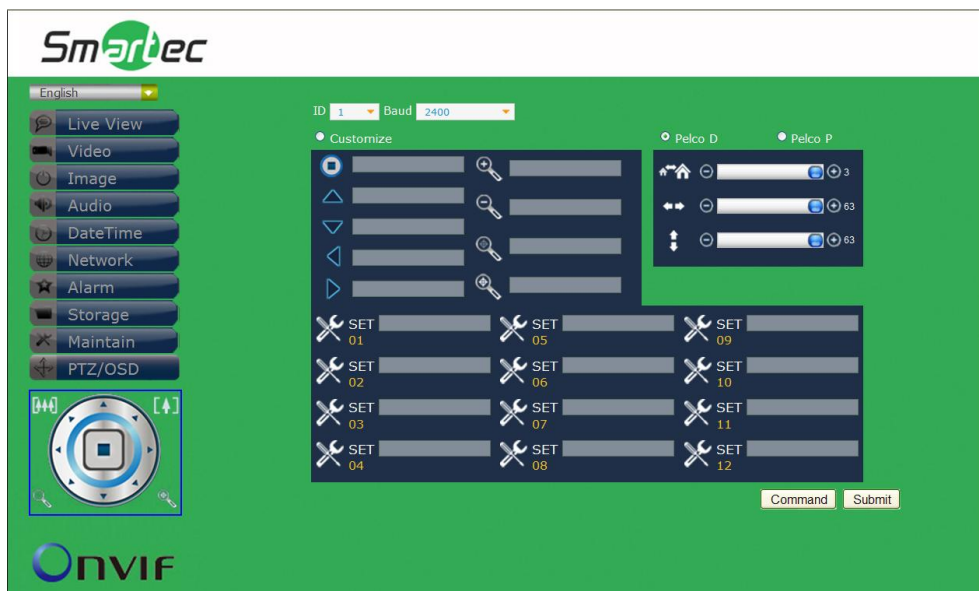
Smartec

English

Live View
Video
Image
Audio
DateTime
Network
Alarm
Storage
Maintain
PTZ/OSD

ID 1 Baud 2400

Customize

Pelco D
Pelco P

3
63
63

SET 01
SET 05
SET 09
SET 02
SET 06
SET 10
SET 03
SET 07
SET 11
SET 04
SET 08
SET 12

Command
Submit

ONVIF